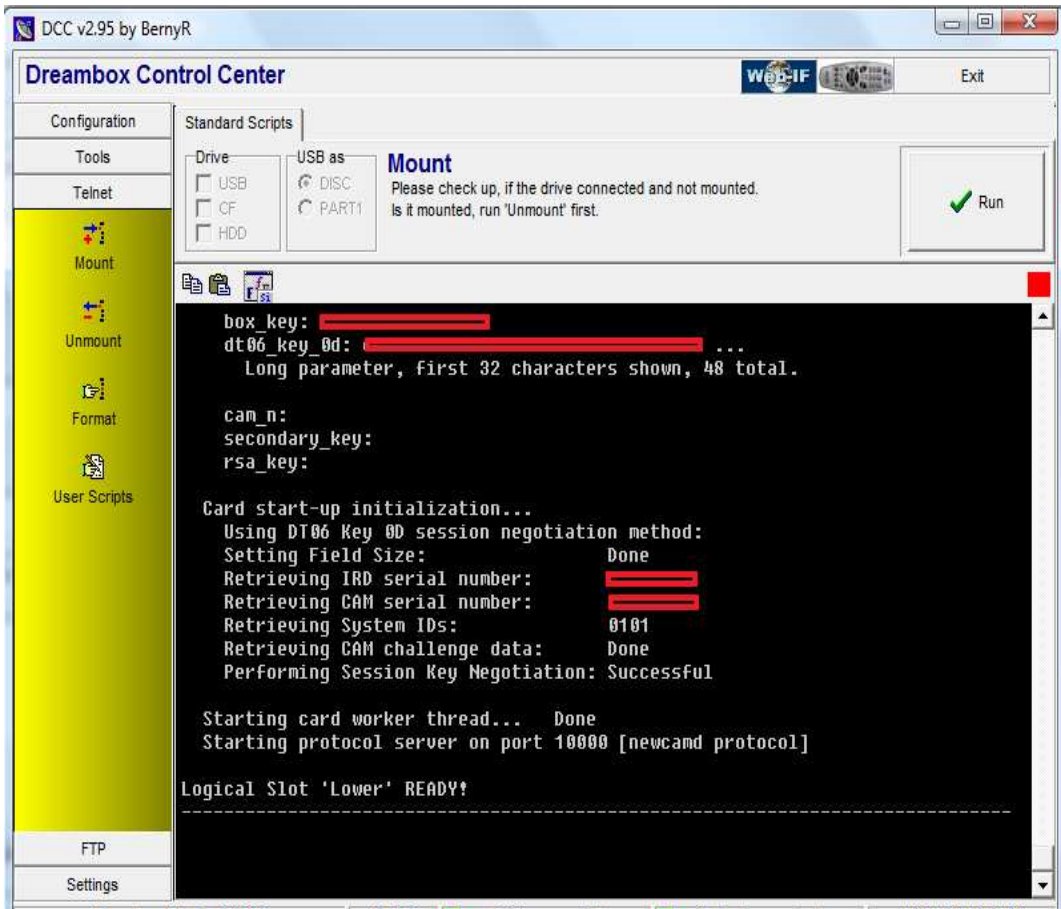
DCC v2.95 by BernyR

Dreambox Control Center

Web-IF

Exit

Configuration

Tools

Telnet

Mount

Unmount

Format

User Scripts

FTP

Settings

Standard Scripts

Drive

USB

CF

HDD

USB as

DISC

PART1

Mount

Please check up, if the drive connected and not mounted.
Is it mounted, run 'Unmount' first.

Run

box_key: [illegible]
dt06_key_0d: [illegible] ...
Long parameter, first 32 characters shown, 48 total.

cam_n:
secondary_key:
rsa_key:

Card start-up initialization...
Using DT06 Key 0D session negotiation method:
Setting Field Size: Done
Retrieving IRD serial number: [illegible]
Retrieving CAM serial number: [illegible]
Retrieving System IDs: 0101
Retrieving CAM challenge data: Done
Performing Session Key Negotiation: Successful

Starting card worker thread... Done
Starting protocol server on port 10000 [newcamd protocol]

Logical Slot 'Lower' READY!
------------------------------------------------------------